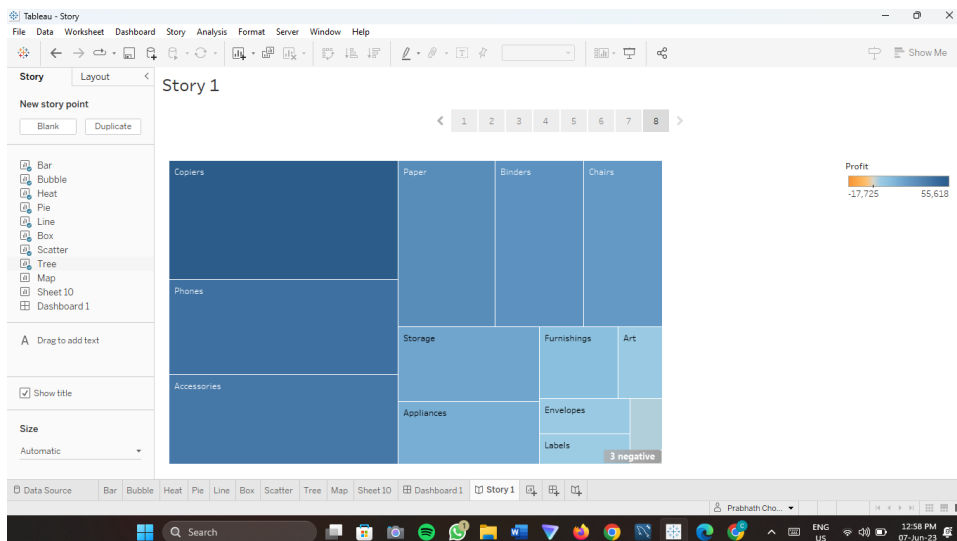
Tableau - Story

File Data Worksheet Dashboard Story Analysis Format Server Window Help

Show Me

Story Layout

New story point

Blank Duplicate

Bar
Bubble
Heat
Pie
Line
Box
Scatter
Tree
Map
Sheet 10
Dashboard 1

Drag to add text

Show title

Size

Automatic

Story 1

1 2 3 4 5 6 7 8

Copiers
Paper
Binders
Chairs
Phones
Storage
Furnishings
Art
Accessories
Appliances
Envelopes
Labels
3 negative

Profit
-17,725 55,618

Data Source Bar Bubble Heat Pie Line Box Scatter Tree Map Sheet 10 Dashboard 1 Story 1

Prabhath Cho...

Search

ENG US

12:58 PM 07-Jun-23